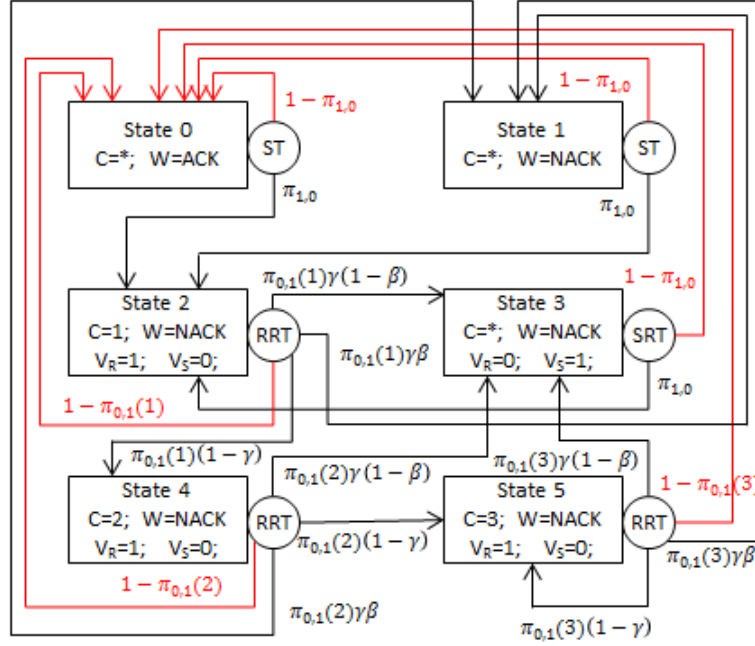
State 0
C=*; W=ACK
ST
$1-\pi_{1,0}$
$\pi_{1,0}$

State 1
C=*; W=NACK
ST
$1-\pi_{1,0}$
$\pi_{1,0}$

State 2
C=1; W=NACK
$V_R$=1; $V_S$=0;
RRT
$\pi_{0,1}(1)\gamma(1-\beta)$
$\pi_{0,1}(1)\gamma\beta$
$1-\pi_{0,1}(1)$

State 3
C=*; W=NACK
$V_R$=0; $V_S$=1;
SRT
$1-\pi_{1,0}$
$\pi_{1,0}$

$\pi_{0,1}(1)(1-\gamma)$
$\pi_{0,1}(2)\gamma(1-\beta)$
$\pi_{0,1}(3)\gamma(1-\beta)$
$1-\pi_{0,1}(3$

State 4
C=2; W=NACK
$V_R$=1; $V_S$=0;
RRT
$\pi_{0,1}(2)(1-\gamma)$
$1-\pi_{0,1}(2)$
$\pi_{0,1}(2)\gamma\beta$

State 5
C=3; W=NACK
$V_R$=1; $V_S$=0;
RRT
$\pi_{0,1}(3)\gamma\beta$
$\pi_{0,1}(3)(1-\gamma)$